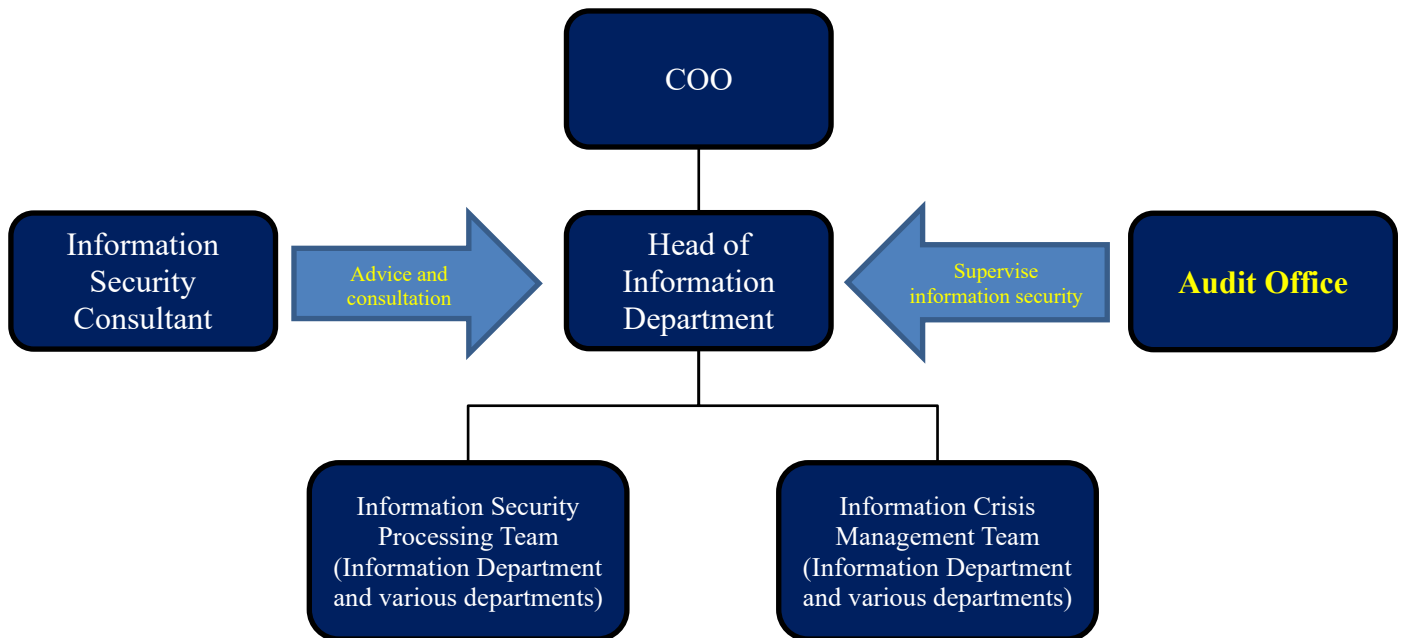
COO

Information Security Consultant

Advice and consultation

Head of Information Department

Supervise information security

Audit Office

Information Security Processing Team (Information Department and various departments)

Information Crisis Management Team (Information Department and various departments)